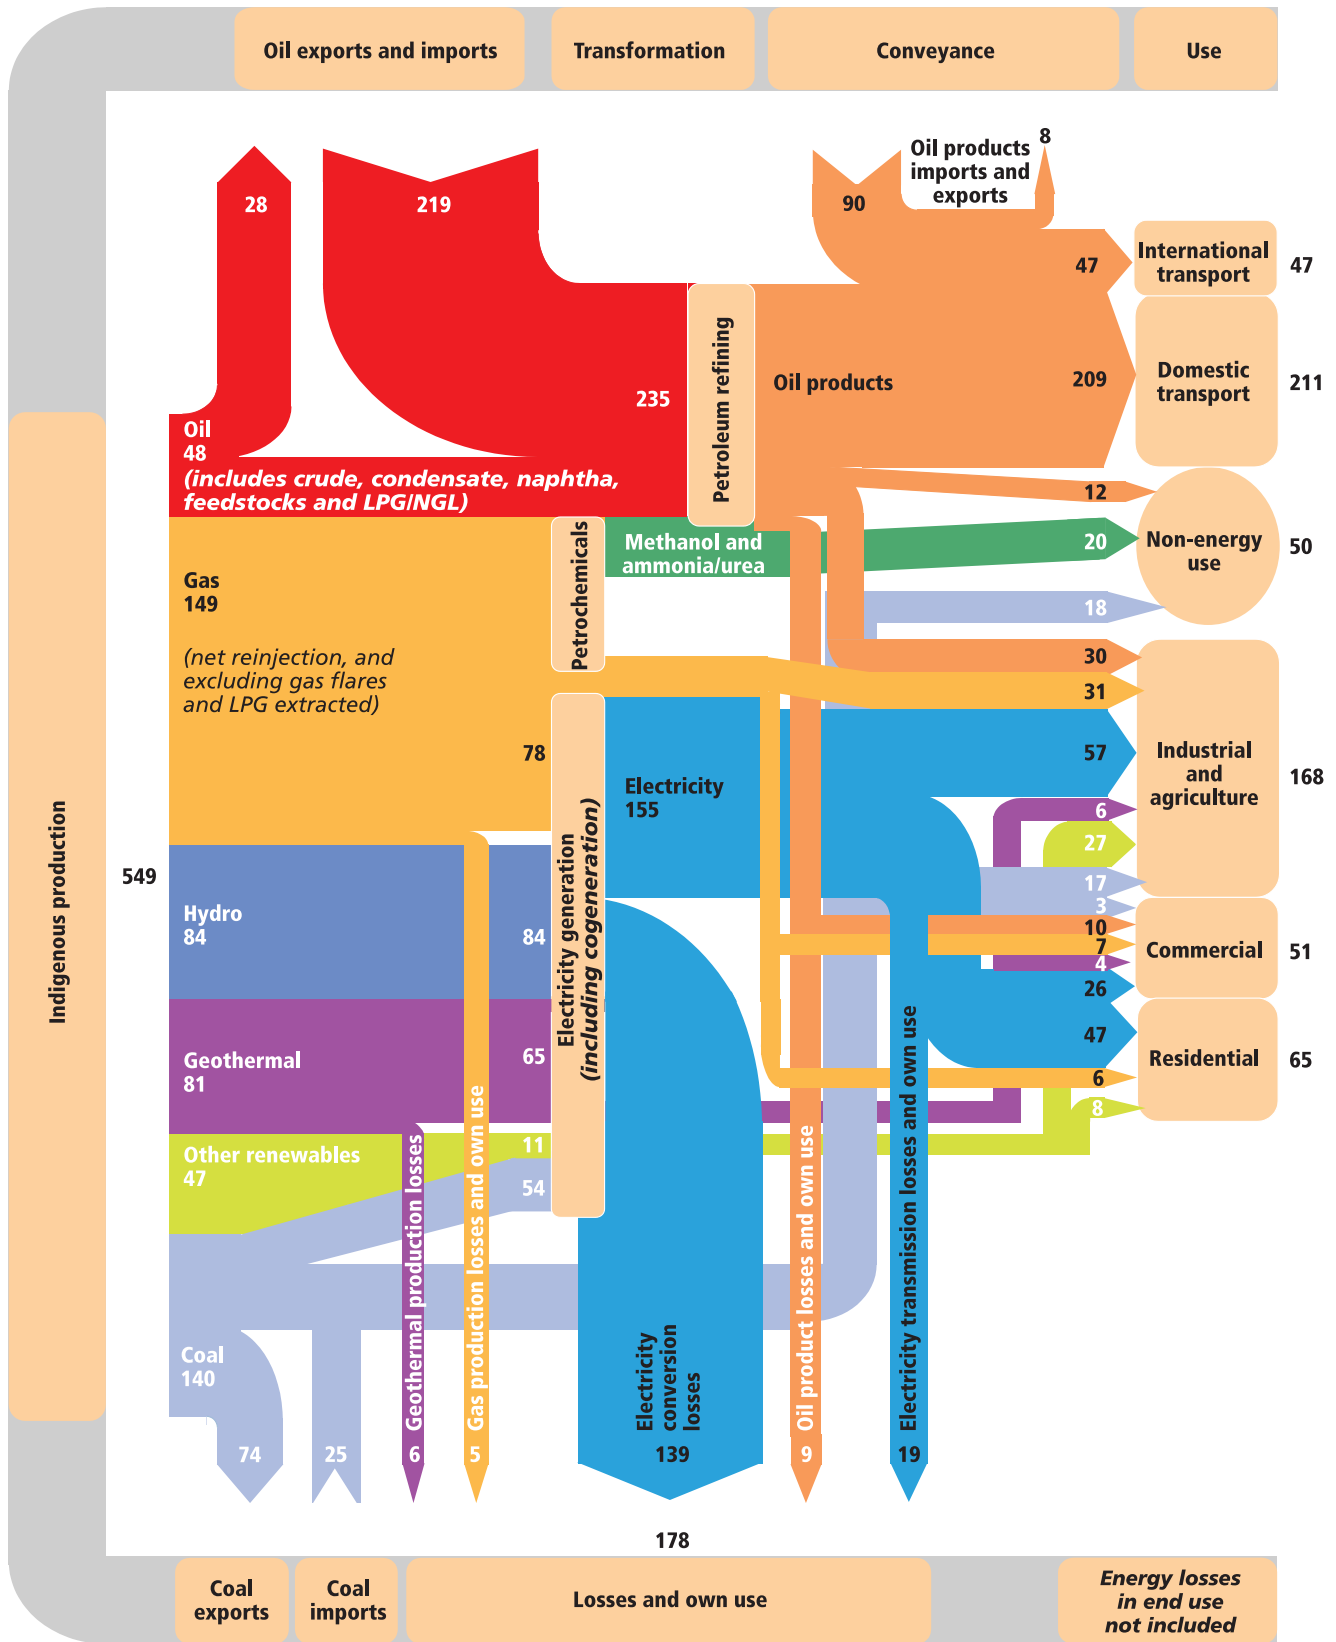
Oil exports and imports

Transformation

Conveyance

Use

28

219

Oil products imports and exports

8

90

47

International transport

47

Domestic transport

211

209

Oil products

Petroleum refining

235

Oil
48
(includes crude, condensate, naphtha, feedstocks and LPG/NGL)

12

Non-energy use

50

Methanol and ammonia/urea

Petrochemicals

20

18

Gas
149

(net reinjection, and excluding gas flares and LPG extracted)

30

31

78

Electricity
155

57

Industrial and agriculture

168

Indigenous production

549

6

27

17

Hydro
84

84

Electricity generation (including cogeneration)

3

10

Commercial

51

7

4

26

Geothermal
81

65

47

Residential

65

6

8

Other renewables
47

11

54

Geothermal production losses

Gas production losses and own use

Oil product losses and own use

Electricity transmission losses and own use

Coal
140

Electricity conversion losses

74

25

6

5

139

9

19

178

Coal exports

Coal imports

Losses and own use

Energy losses in end use not included